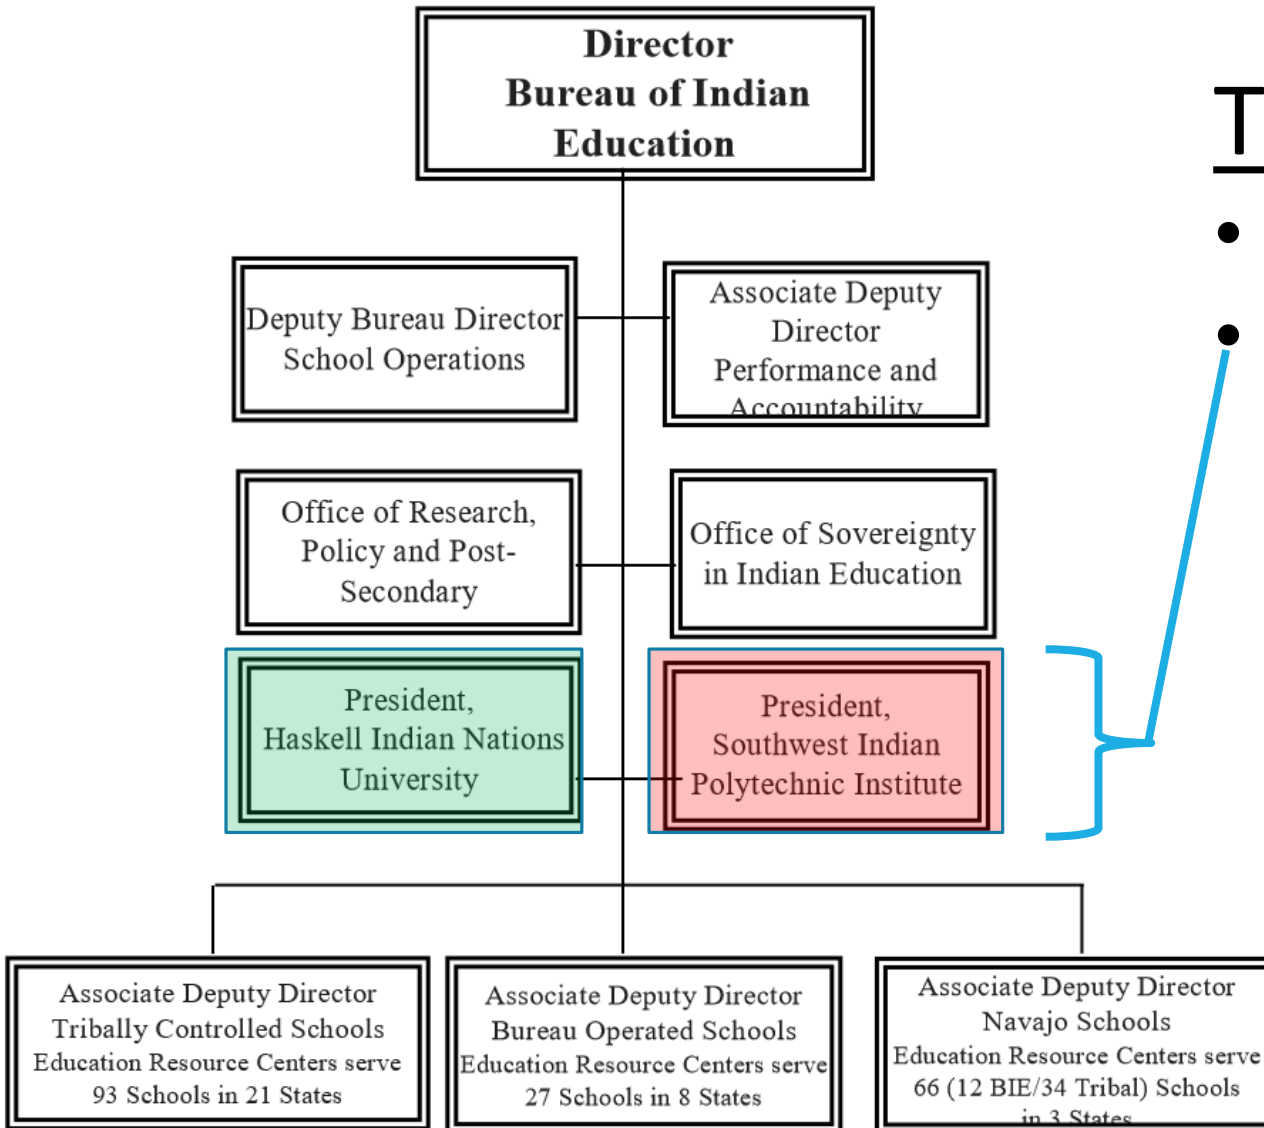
Director
Bureau of Indian
Education

Deputy Bureau Director
School Operations

Associate Deputy
Director
Performance and
Accountability

Office of Research,
Policy and Post-
Secondary

Office of Sovereignty
in Indian Education

President,
Haskell Indian Nations
University

President,
Southwest Indian
Polytechnic Institute

Associate Deputy Director
Tribally Controlled Schools
Education Resource Centers serve
93 Schools in 21 States

Associate Deputy Director
Bureau Operated Schools
Education Resource Centers serve
27 Schools in 8 States

Associate Deputy Director
Navajo Schools
Education Resource Centers serve
66 (12 BIE/34 Tribal) Schools
in 3 States

T
•
•